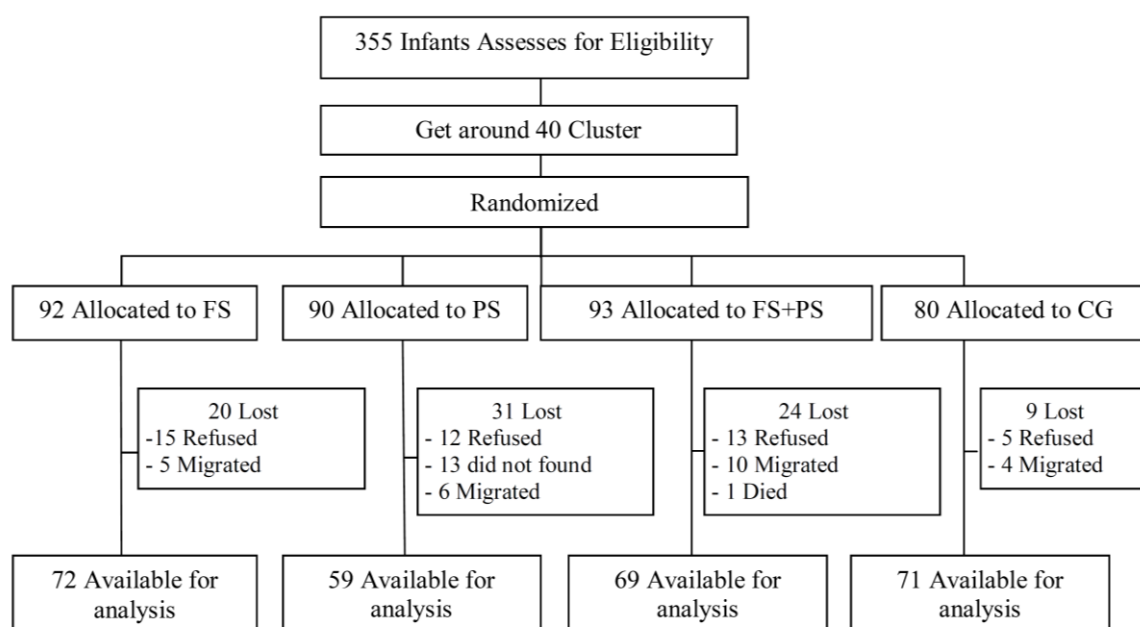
355 Infants Assesses for Eligibility

Get around 40 Cluster

Randomized

92 Allocated to FS

90 Allocated to PS

93 Allocated to FS+PS

80 Allocated to CG

20 Lost
-15 Refused
- 5 Migrated

31 Lost
- 12 Refused
- 13 did not found
- 6 Migrated

24 Lost
- 13 Refused
- 10 Migrated
- 1 Died

9 Lost
- 5 Refused
- 4 Migrated

72 Available for analysis

59 Available for analysis

69 Available for analysis

71 Available for analysis